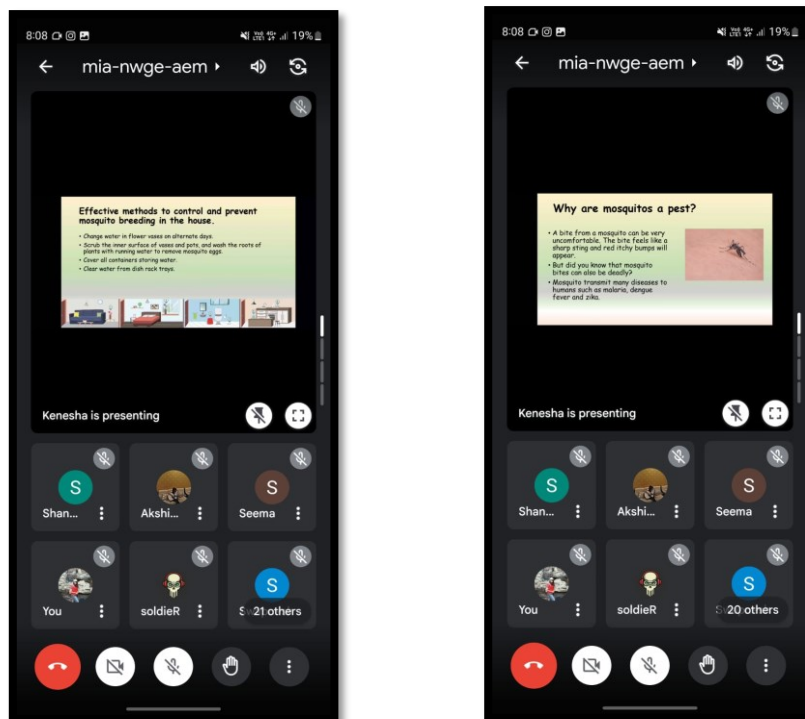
8:08 19%

mia-nwge-aem

Effective methods to control and prevent mosquito breeding in the house.

• Change water in flower vases on alternate days.
• Scrub the inner surface of vases and pots, and wash the roots of plants with running water to remove mosquito eggs.
• Cover all containers storing water.
• Clear water from dish rack trays.

Kenesha is presenting

S Shan...
Akshi...
S Seema
You
soldieR
S 21 others

8:08 19%

mia-nwge-aem

Why are mosquitos a pest?

• A bite from a mosquito can be very uncomfortable. The bite feels like a sharp sting and red itchy bumps will appear.
• But did you know that mosquito bites can also be deadly?
• Mosquito transmit many diseases to humans such as malaria, dengue fever and zika.

Kenesha is presenting

S Shan...
Akshi...
S Seema
You
soldieR
S 20 others